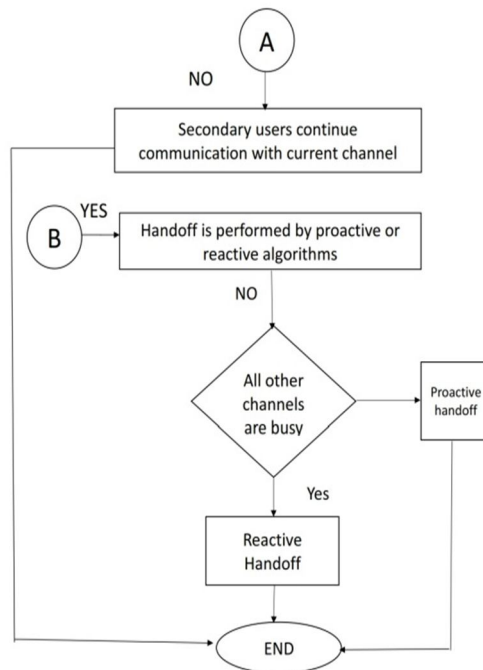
A

NO

Secondary users continue communication with current channel

YES

B

Handoff is performed by proactive or reactive algorithms

NO

All other channels are busy

Proactive handoff

Yes

Reactive Handoff

END